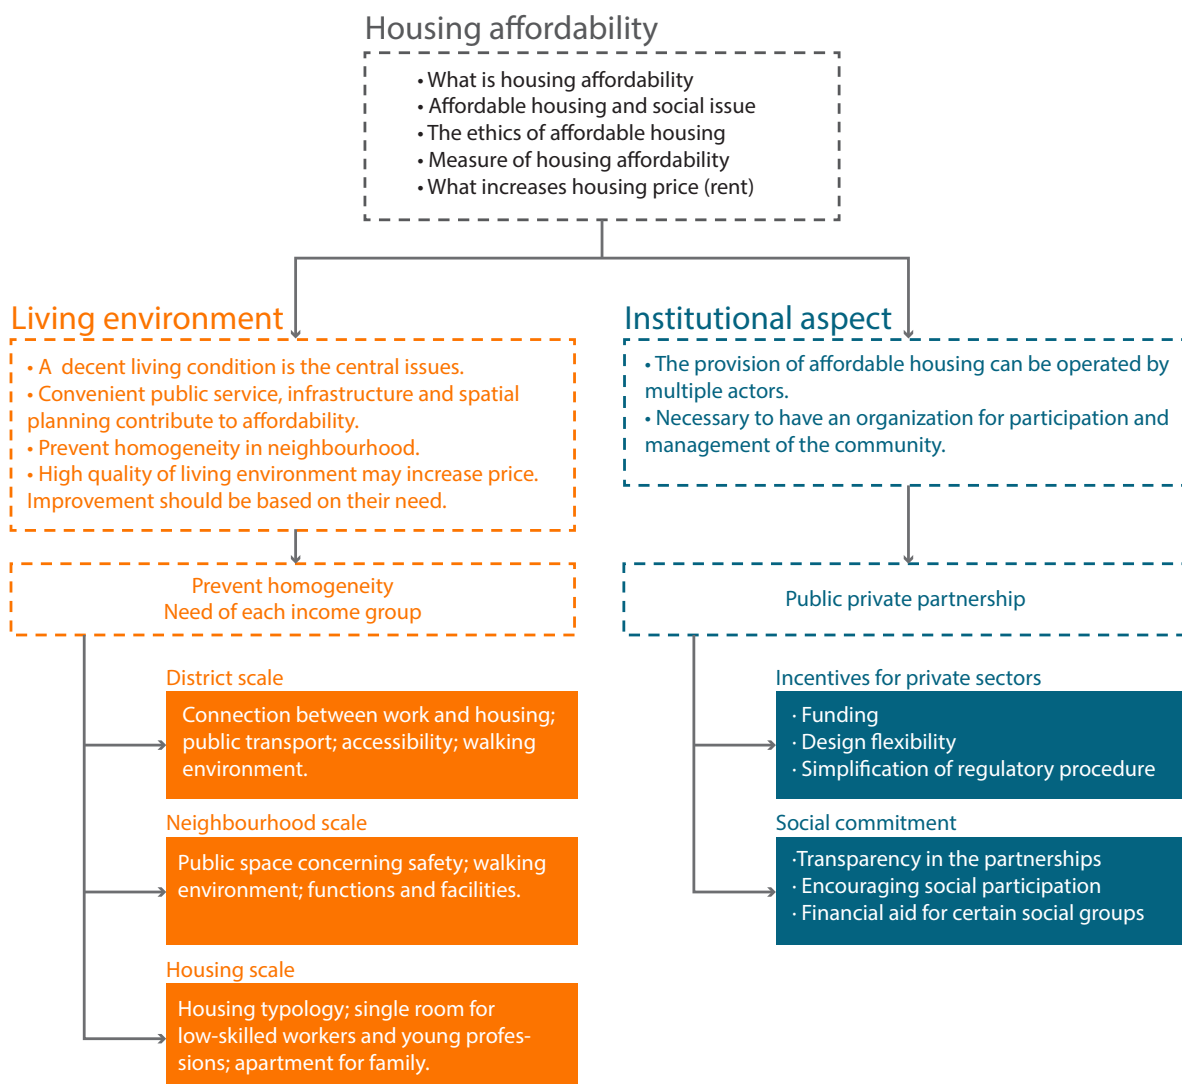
Housing affordability

• What is housing affordability
• Affordable housing and social issue
• The ethics of affordable housing
• Measure of housing affordability
• What increases housing price (rent)

Living environment

• A decent living condition is the central issues.
• Convenient public service, infrastructure and spatial planning contribute to affordability.
• Prevent homogeneity in neighbourhood.
• High quality of living environment may increase price. Improvement should be based on their need.

Prevent homogeneity
Need of each income group

District scale

Connection between work and housing; public transport; accessibility; walking environment.

Neighbourhood scale

Public space concerning safety; walking environment; functions and facilities.

Housing scale

Housing typology; single room for low-skilled workers and young professions; apartment for family.

Institutional aspect

• The provision of affordable housing can be operated by multiple actors.
• Necessary to have an organization for participation and management of the community.

Public private partnership

Incentives for private sectors

· Funding
· Design flexibility
· Simplification of regulatory procedure

Social commitment

·Transparency in the partnerships
· Encouraging social participation
· Financial aid for certain social groups